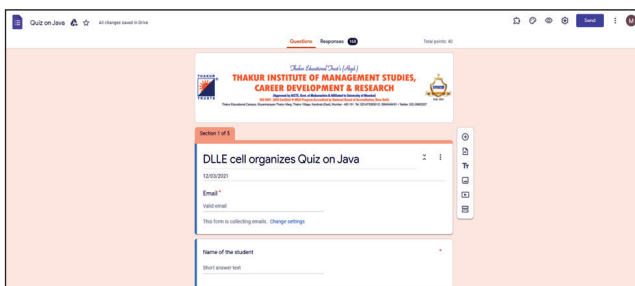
Quiz on Java
All changes saved in Drive
Send
M
Questions Responses 168 Total points: 40

Thakur Educational Trust's (Regd.)
THAKUR INSTITUTE OF MANAGEMENT STUDIES, CAREER DEVELOPMENT & RESEARCH
(Approved by AICTE, Govt. of Maharashtra & Affiliated to University of Mumbai)
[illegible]
THAKUR TRUSTS

Section 1 of 5
DLLE cell organizes Quiz on Java
12/03/2021
Email *
Valid email
This form is collecting emails. Change settings

Name of the student *
Short answer text